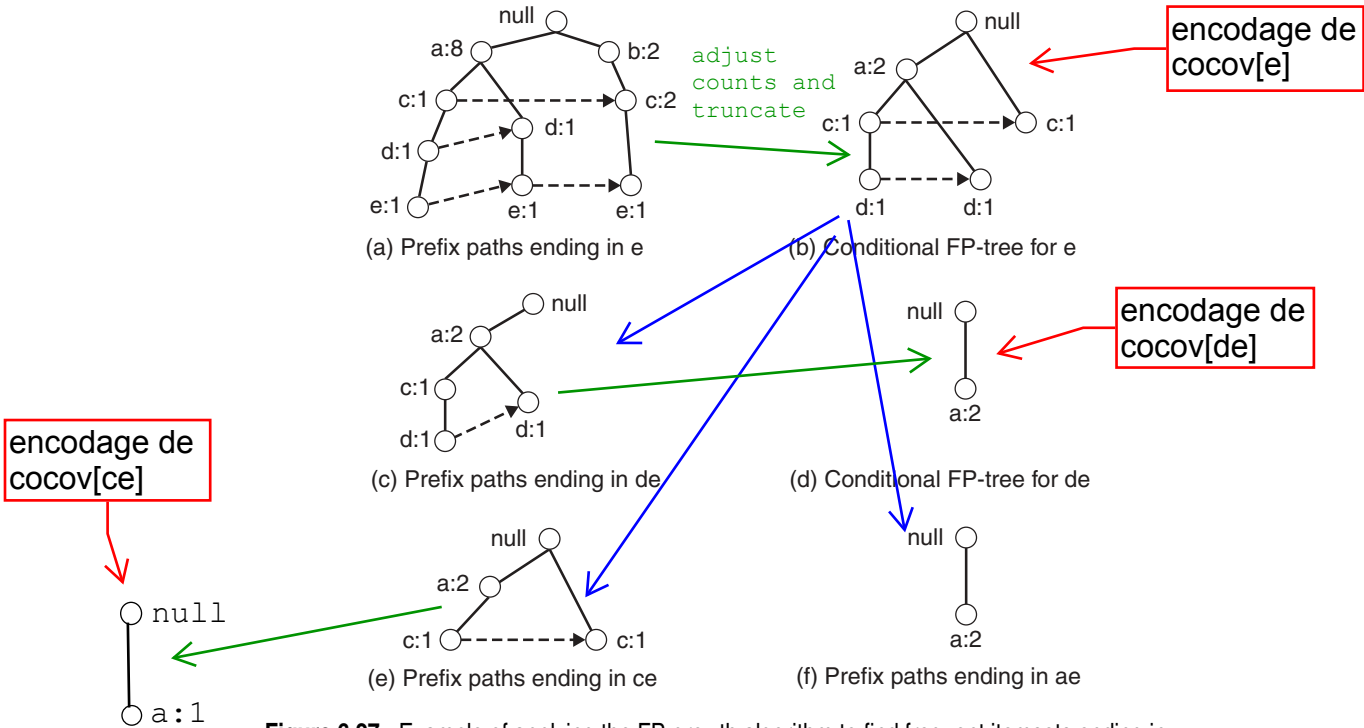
null
a:8
b:2
c:1
c:2
d:1
d:1
e:1
e:1
e:1
(a) Prefix paths ending in e

adjust counts and truncate

null
a:2
c:1
c:1
d:1
d:1
(b) Conditional FP-tree for e

encodage de cocov[e]

null
a:2
c:1
d:1
d:1
(c) Prefix paths ending in de

null
a:2
(d) Conditional FP-tree for de

encodage de cocov[de]

encodage de cocov[ce]

null
a:1

null
a:2
c:1
c:1
(e) Prefix paths ending in ce

null
a:2
(f) Prefix paths ending in ae

Figure 6.27 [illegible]